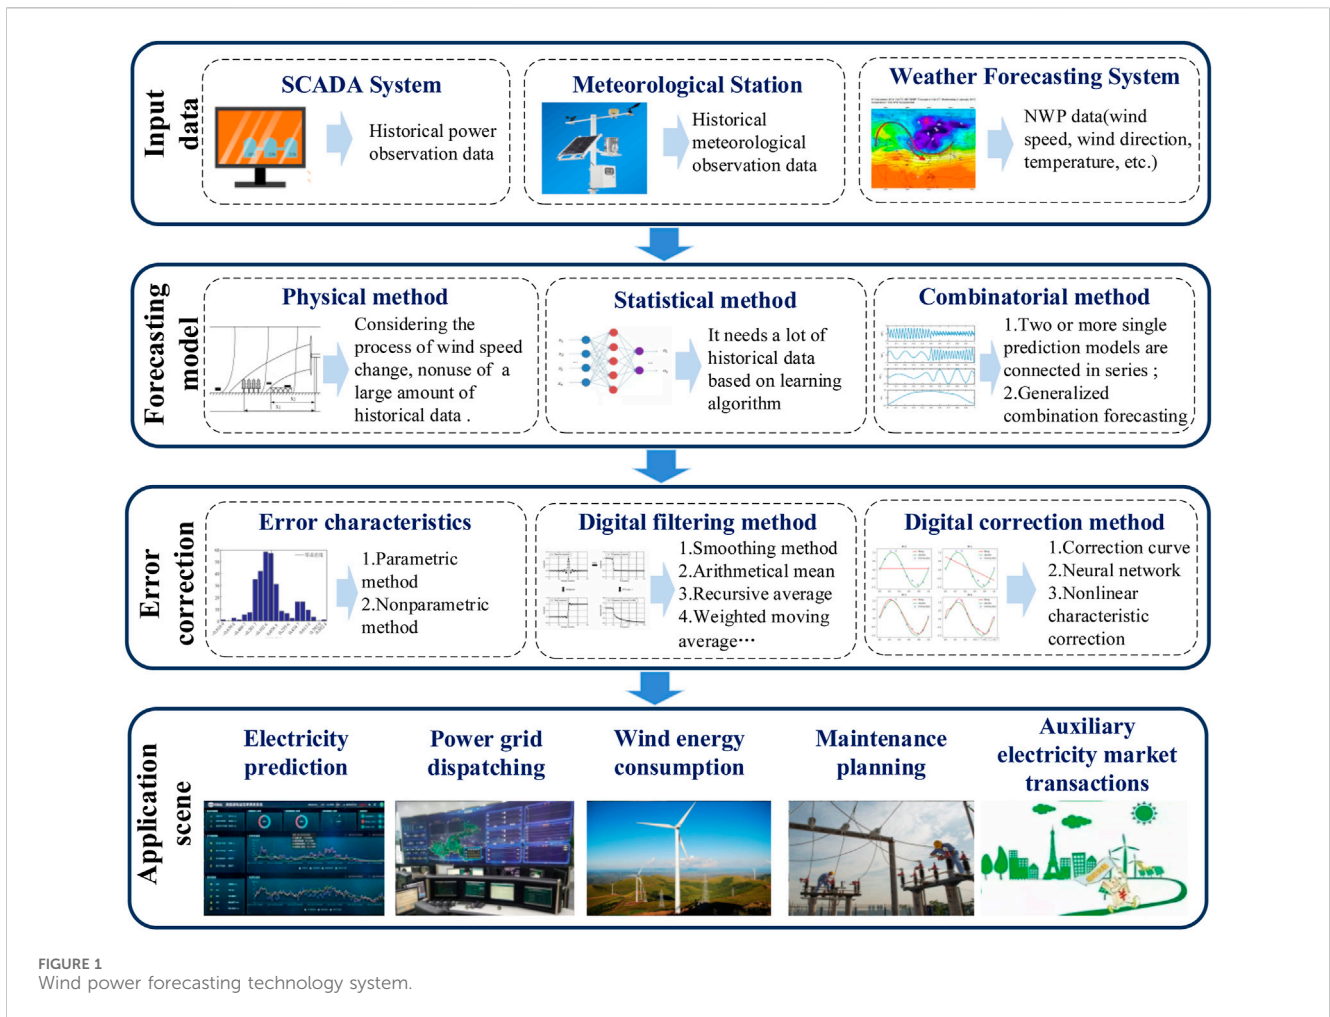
Input data

SCADA System

Historical power observation data

Meteorological Station

Historical meteorological observation data

Weather Forecasting System

NWP data(wind speed, wind direction, temperature, etc.)

Forecasting model

Physical method

Considering the process of wind speed change, nonuse of a large amount of historical data .

Statistical method

It needs a lot of historical data based on learning algorithm

Combinatorial method

1.Two or more single prediction models are connected in series ;
2.Generalized combination forecasting

Error correction

Error characteristics

1.Parametric method
2.Nonparametric method

Digital filtering method

1.Smoothing method
2.Arithmetical mean
3.Recursive average
4.Weighted moving average···

Digital correction method

1.Correction curve
2.Neural network
3.Nonlinear characteristic correction

Application scene

Electricity prediction

Power grid dispatching

Wind energy consumption

Maintenance planning

Auxiliary electricity market transactions

FIGURE 1
Wind power forecasting technology system.